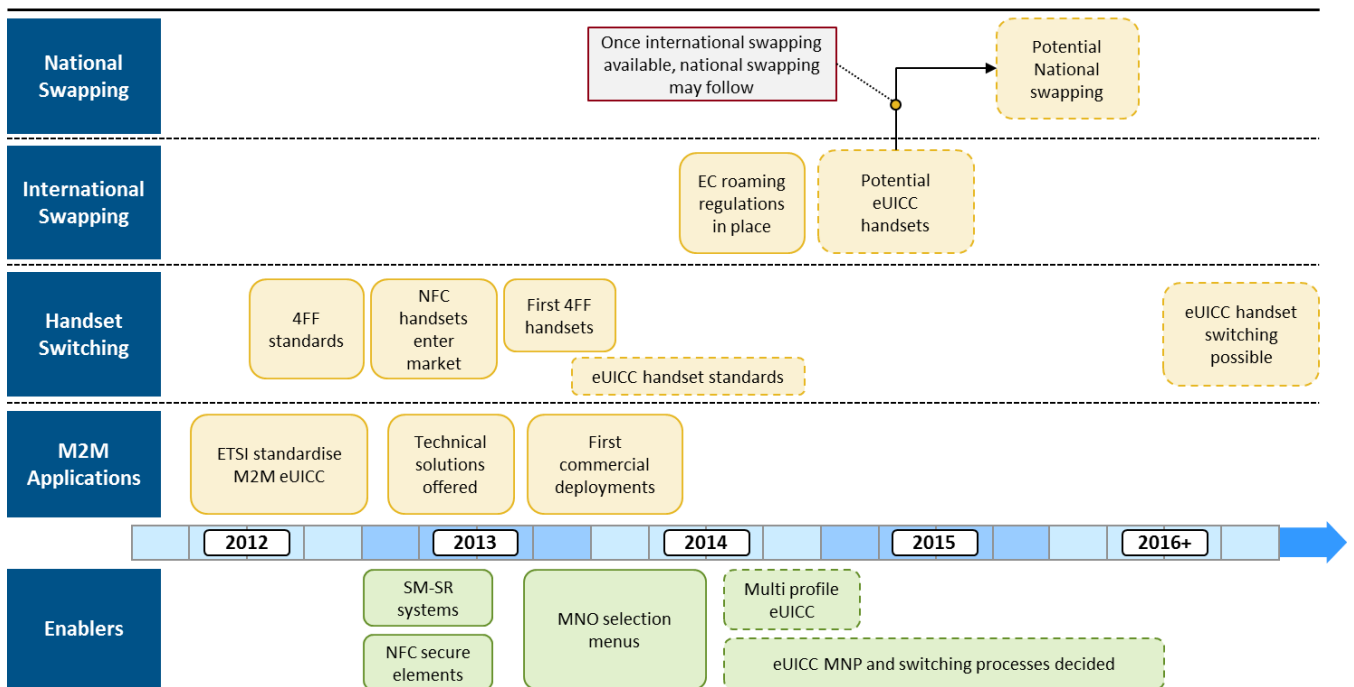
National Swapping

Once international swapping available, national swapping may follow

Potential National swapping

International Swapping

EC roaming regulations in place

Potential eUICC handsets

Handset Switching

4FF standards

NFC handsets enter market

First 4FF handsets

eUICC handset standards

eUICC handset switching possible

M2M Applications

ETSI standardise M2M eUICC

Technical solutions offered

First commercial deployments

2012

2013

2014

2015

2016+

Enablers

SM-SR systems

NFC secure elements

MNO selection menus

Multi profile eUICC

eUICC MNP and switching processes decided